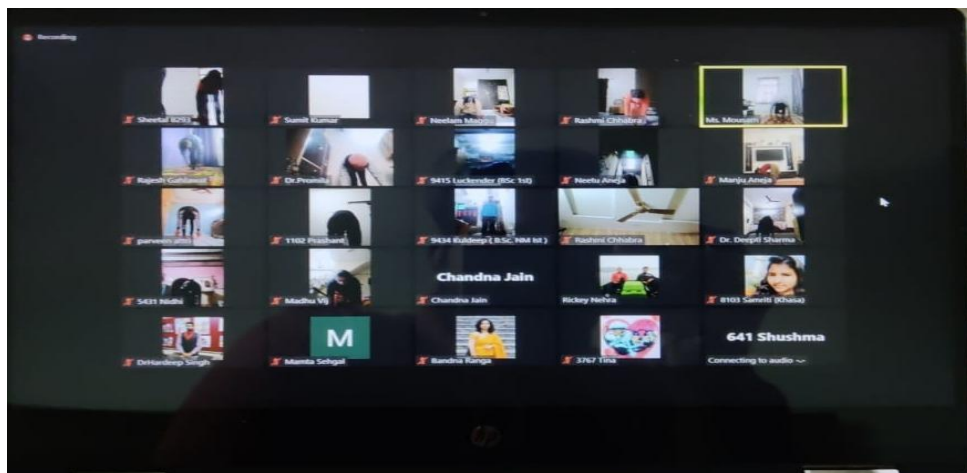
Recording

Sheetal 8293
Sumit Kumar
Neelam Malik
Rashmi Chhabra
Ms. Mousam
Rajesh Gahlawat
Dr.Promila
9415 Luckender (BSc 1st)
Neetu Aneja
Manju Aneja
parveen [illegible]
1102 Prashant
9434 Kuldeep ( B.Sc. NM Ist )
Rashmi Chhabra
Dr. Deepti Sharma
Chandna Jain
5431 Nidhi
Madhu Vij
Chandna Jain
Rickey Nehra
8103 Samriti (Khasa)
M
641 Shushma
DrHardeep Singh
Mamta Sehgal
Bandna Ranga
3767 Tina
Connecting to audio